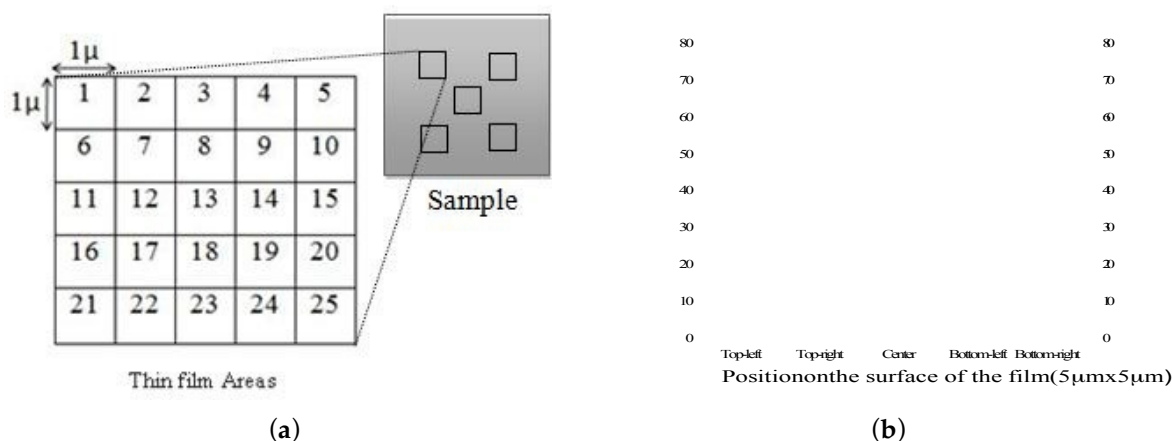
1μ

1μ

| 1 | 2 | 3 | 4 | 5 |
|---|---|---|---|---|
| 6 | 7 | 8 | 9 | 10 |
| 11 | 12 | 13 | 14 | 15 |
| 16 | 17 | 18 | 19 | 20 |
| 21 | 22 | 23 | 24 | 25 |

Sample

Thin film Areas

(a)

80 70 60 50 40 30 20 10 0

80 70 60 50 40 30 20 10 0

Top-left Top-right Center Bottom-left Bottom-right

Positiononthe surface of the film(5μmx5μm)

(b)